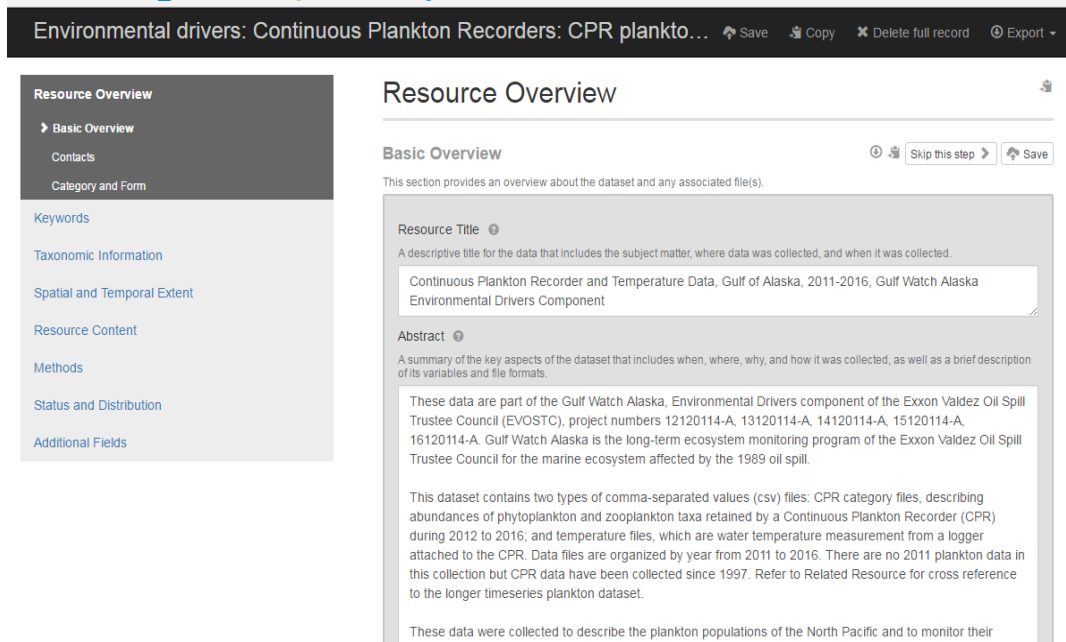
Environmental drivers: Continuous Plankton Recorders: CPR plankto... Save Copy Delete full record Export

Resource Overview
Basic Overview
Contacts
Category and Form
Keywords
Taxonomic Information
Spatial and Temporal Extent
Resource Content
Methods
Status and Distribution
Additional Fields

Resource Overview

Basic Overview

Skip this step Save

This section provides an overview about the dataset and any associated file(s).

Resource Title

A descriptive title for the data that includes the subject matter, where data was collected, and when it was collected.

Continuous Plankton Recorder and Temperature Data, Gulf of Alaska, 2011-2016, Gulf Watch Alaska Environmental Drivers Component

Abstract

A summary of the key aspects of the dataset that includes when, where, why, and how it was collected, as well as a brief description of its variables and file formats.

These data are part of the Gulf Watch Alaska, Environmental Drivers component of the Exxon Valdez Oil Spill Trustee Council (EVOSTC), project numbers 12120114-A, 13120114-A, 14120114-A, 15120114-A, 16120114-A. Gulf Watch Alaska is the long-term ecosystem monitoring program of the Exxon Valdez Oil Spill Trustee Council for the marine ecosystem affected by the 1989 oil spill.

This dataset contains two types of comma-separated values (csv) files: CPR category files, describing abundances of phytoplankton and zooplankton taxa retained by a Continuous Plankton Recorder (CPR) during 2012 to 2016; and temperature files, which are water temperature measurement from a logger attached to the CPR. Data files are organized by year from 2011 to 2016. There are no 2011 plankton data in this collection but CPR data have been collected since 1997. Refer to Related Resource for cross reference to the longer timeseries plankton dataset.

These data were collected to describe the plankton populations of the North Pacific and to monitor their